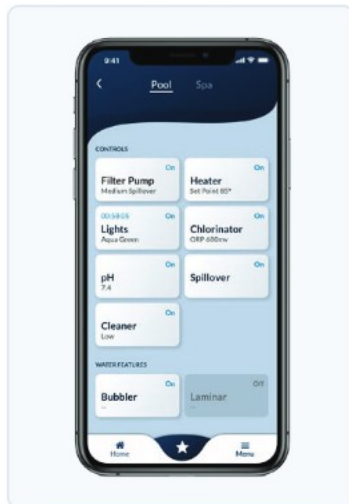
9:41

<

Pool Spa

CONTROLS

On
Filter Pump
Medium Spillover

On
Heater
Set Point 80°

00:58:05 On
Lights
Aqua Green

On
Chlorinator
ORP 600mv

On
pH
7.4

On
Spillover

On
Cleaner
Low

WATER FEATURES

On
Bubbler
--

Off
Laminar
--

Home

Menu